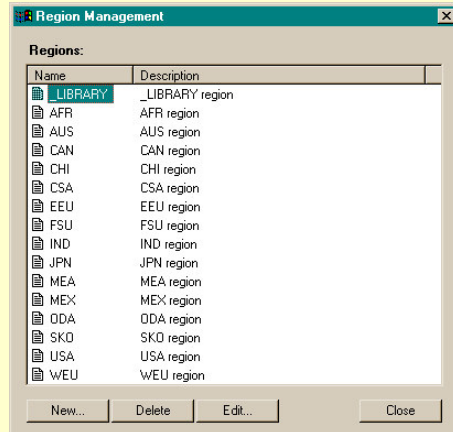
Region Management

Regions:

| Name | Description |
|---|---|
| _LIBRARY | _LIBRARY region |
| AFR | AFR region |
| AUS | AUS region |
| CAN | CAN region |
| CHI | CHI region |
| CSA | CSA region |
| EEU | EEU region |
| FSU | FSU region |
| IND | IND region |
| JPN | JPN region |
| MEA | MEA region |
| MEX | MEX region |
| ODA | ODA region |
| SKO | SKO region |
| USA | USA region |
| WEU | WEU region |

New... Delete Edit... Close